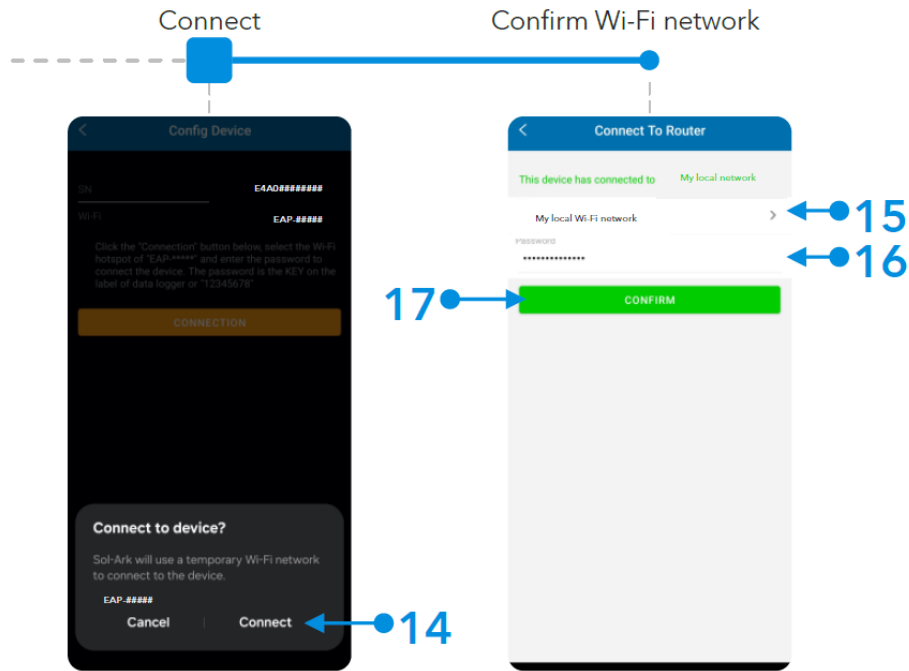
Connect

Confirm Wi-Fi network

Config Device

SN

E4A0########

Wi-Fi

EAP-#####

Click the "Connection" button below, select the Wi-Fi hotspot of "EAP-*****" and enter the password to connect the device. The password is the KEY on the label of data logger or "12345678"

CONNECTION

Connect to device?

Sol-Ark will use a temporary Wi-Fi network to connect to the device.

EAP-#####

Cancel

Connect

14

Connect To Router

This device has connected to

My local network

My local Wi-Fi network

15

Password

••••••••••••••

16

17

CONFIRM